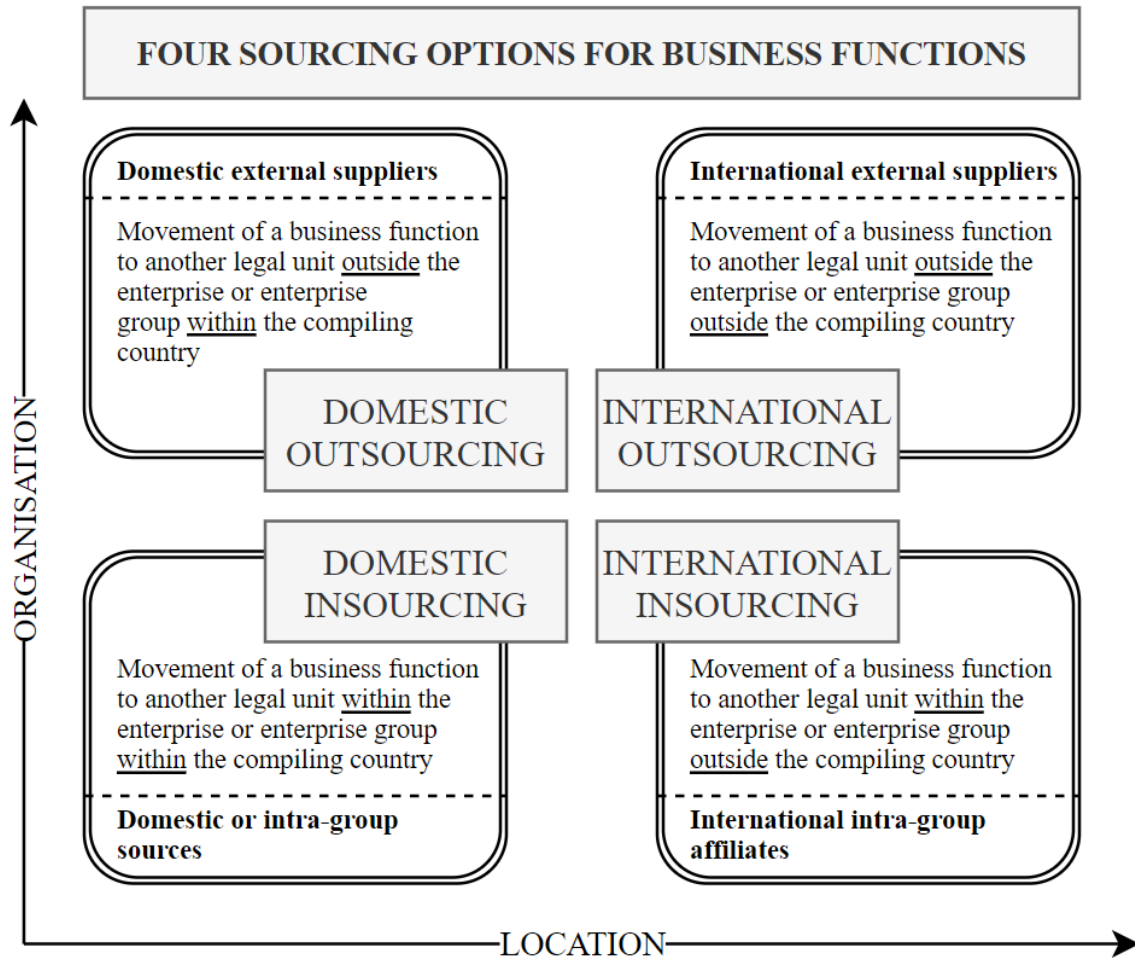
FOUR SOURCING OPTIONS FOR BUSINESS FUNCTIONS

Domestic external suppliers

Movement of a business function to another legal unit outside the enterprise or enterprise group within the compiling country

DOMESTIC OUTSOURCING

International external suppliers

Movement of a business function to another legal unit outside the enterprise or enterprise group outside the compiling country

INTERNATIONAL OUTSOURCING

DOMESTIC INSOURCING

Movement of a business function to another legal unit within the enterprise or enterprise group within the compiling country

Domestic or intra-group sources

INTERNATIONAL INSOURCING

Movement of a business function to another legal unit within the enterprise or enterprise group outside the compiling country

International intra-group affiliates

ORGANISATION

LOCATION